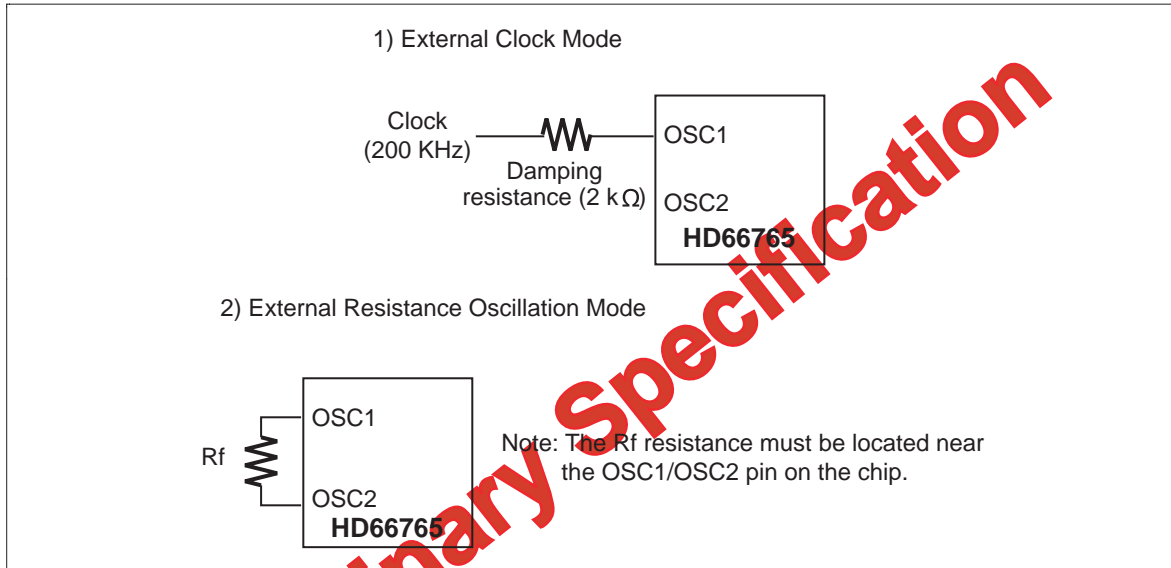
1) External Clock Mode

Clock (200 KHz)

Damping resistance (2 k$\Omega$)

OSC1

OSC2

HD66765

2) External Resistance Oscillation Mode

Rf

OSC1

OSC2

HD66765

Note: The Rf resistance must be located near the OSC1/OSC2 pin on the chip.

inary Specification